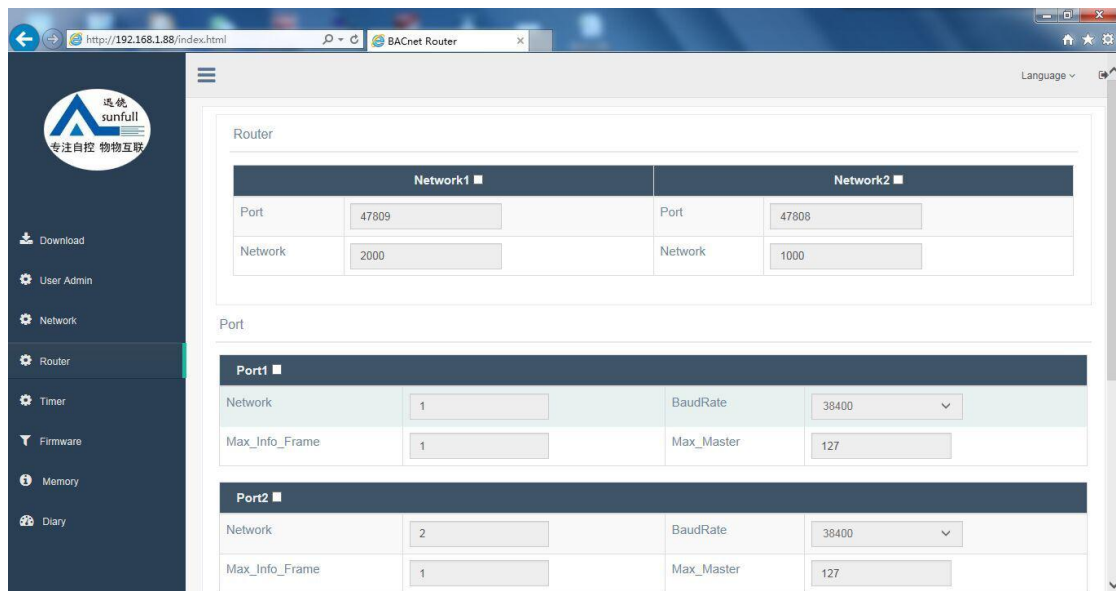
http://192.168.1.88/index.html

BACnet Router

Language

迅饶
sunfull
专注自控 物物互联

Download
User Admin
Network
Router
Timer
Firmware
Memory
Diary

Router

| Network1 | | Network2 | |
|---|---|---|---|
| Port | 47809 | Port | 47808 |
| Network | 2000 | Network | 1000 |

Port

| Port1 | | | |
|---|---|---|---|
| Network | 1 | BaudRate | 38400 |
| Max_Info_Frame | 1 | Max_Master | 127 |

| Port2 | | | |
|---|---|---|---|
| Network | 2 | BaudRate | 38400 |
| Max_Info_Frame | 1 | Max_Master | 127 |